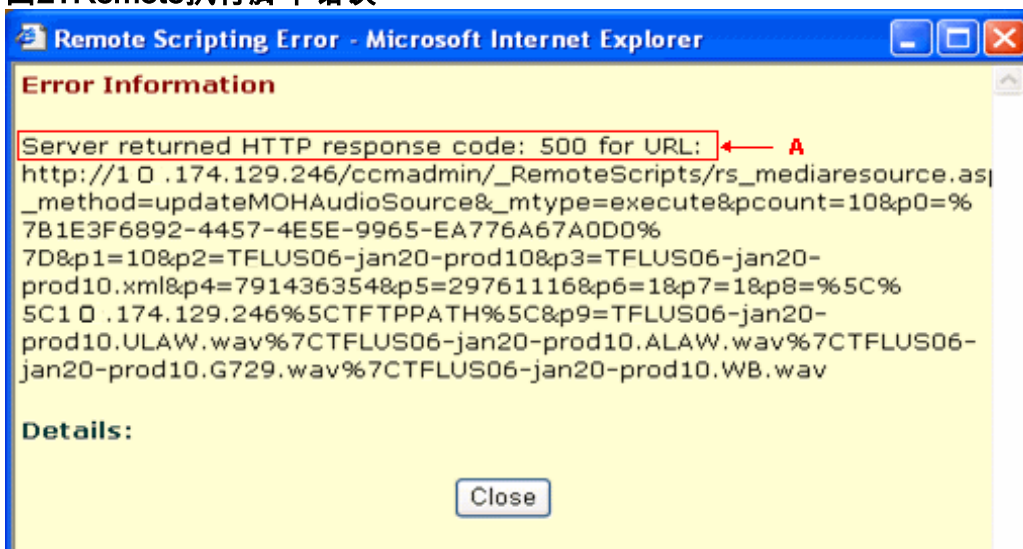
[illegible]

Remote Scripting Error - Microsoft Internet Explorer

Error Information

Server returned HTTP response code: 500 for URL:

A

http://1 0 .174.129.246/ccmadmin/_RemoteScripts/rs_mediaresource.asp _method=updateMOHAudioSource&_mtype=execute&pcount=10&p0=%7B1E3F6892-4457-4E5E-9965-EA776A67A0D0%7D&p1=10&p2=TFLUS06-jan20-prod10&p3=TFLUS06-jan20-prod10.xml&p4=791436354&p5=29761116&p6=1&p7=1&p8=%5C%5C1 0 .174.129.246%5CTFTPPATH%5C&p9=TFLUS06-jan20-prod10.ULAW.wav%7CTFLUS06-jan20-prod10.ALAW.wav%7CTFLUS06-jan20-prod10.G729.wav%7CTFLUS06-jan20-prod10.WB.wav

Details:

Close